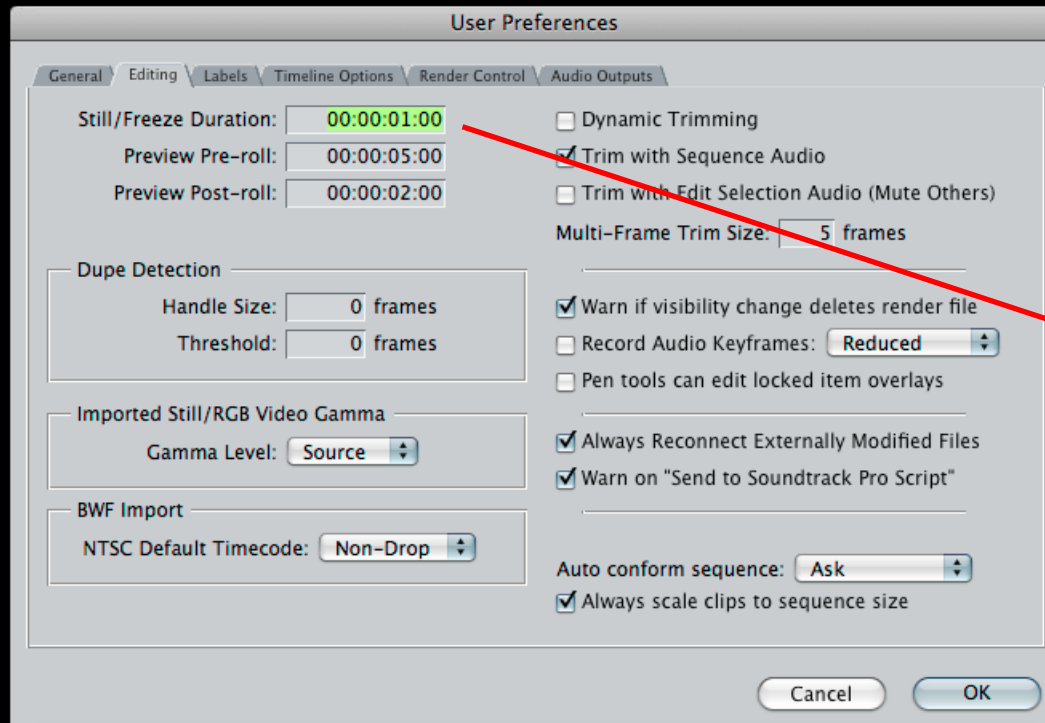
User Preferences

General | Editing | Labels | Timeline Options | Render Control | Audio Outputs

Still/Freeze Duration: 00:00:01:00
Preview Pre-roll: 00:00:05:00
Preview Post-roll: 00:00:02:00

Dupe Detection
Handle Size: 0 frames
Threshold: 0 frames

Imported Still/RGB Video Gamma
Gamma Level: Source

BWF Import
NTSC Default Timecode: Non-Drop

Dynamic Trimming
Trim with Sequence Audio
Trim with Edit Selection Audio (Mute Others)
Multi-Frame Trim Size: 5 frames

Warn if visibility change deletes render file
Record Audio Keyframes: Reduced
Pen tools can edit locked item overlays

Always Reconnect Externally Modified Files
Warn on "Send to Soundtrack Pro Script"

Auto conform sequence: Ask
Always scale clips to sequence size

Cancel
OK